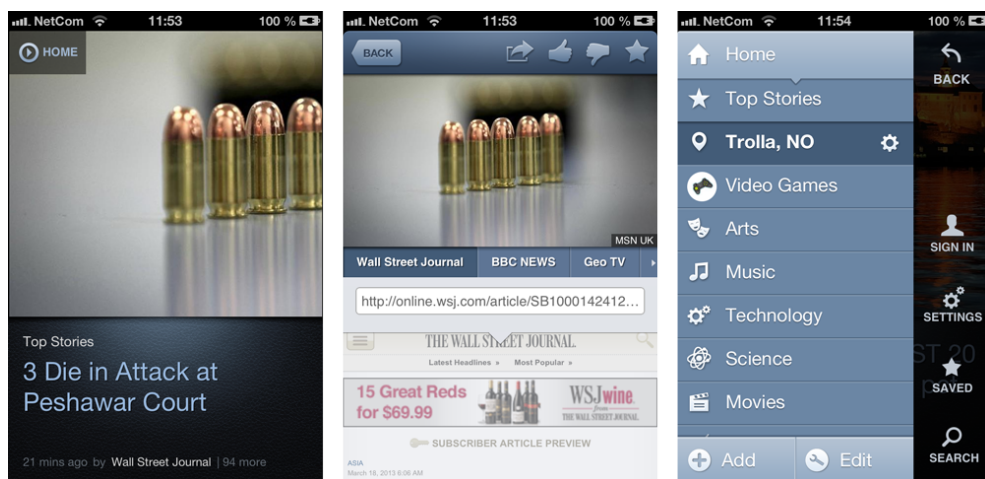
NetCom 11:53 100 %

HOME

Top Stories

3 Die in Attack at Peshawar Court

21 mins ago by Wall Street Journal | 94 more

NetCom 11:53 100 %

BACK

MSN UK

Wall Street Journal | BBC NEWS | Geo TV

http://online.wsj.com/article/SB1000142412...

THE WALL STREET JOURNAL.

Latest Headlines » Most Popular »

15 Great Reds for $69.99

WSJwine from THE WALL STREET JOURNAL.

SUBSCRIBER ARTICLE PREVIEW

ASIA
March 19, 2013 6:06 AM

NetCom 11:54 100 %

Home

Top Stories

Trolla, NO

Video Games

Arts

Music

Technology

Science

Movies

Add

Edit

BACK

SIGN IN

SETTINGS

SAVED

SEARCH